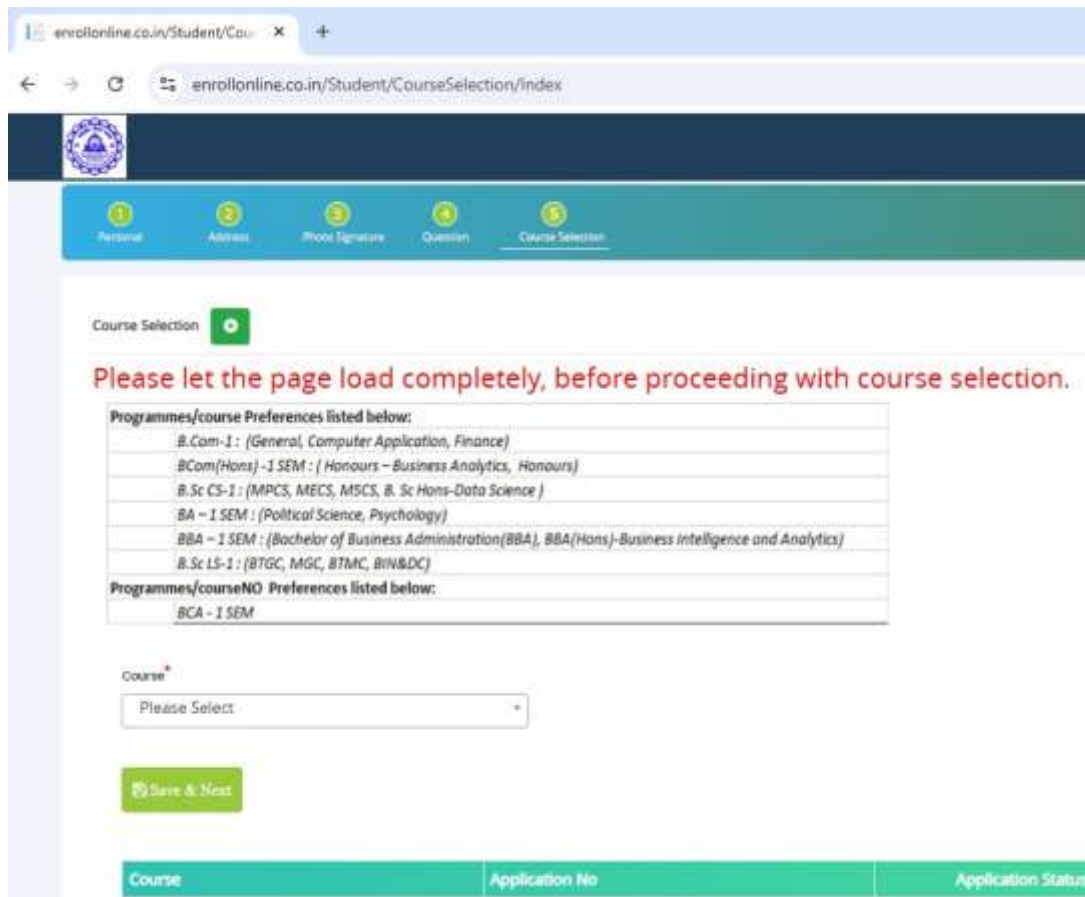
enrollonline.co.in/Student/Cou ×

enrollonline.co.in/Student/CourseSelection/Index

1 Personal 2 Address 3 Photo Signature 4 Question 5 Course Selection

Course Selection

Please let the page load completely, before proceeding with course selection.

| Programmes/course Preferences listed below: |
|---|
| B.Com-1 : (General, Computer Application, Finance) |
| BCom(Hons) -1 SEM : ( Honours – Business Analytics, Honours) |
| B.Sc CS-1 : (MPCS, MECS, MSCS, B. Sc Hons-Data Science ) |
| BA – 1 SEM : (Political Science, Psychology) |
| BBA – 1 SEM : (Bachelor of Business Administration(BBA), BBA(Hons)-Business Intelligence and Analytics) |
| B.Sc LS-1 : (BTGC, MGC, BTMC, BIN&DC) |
| Programmes/courseNO Preferences listed below: |
| BCA - 1 SEM |

Course*

Please Select

Save & Next

| Course | Application No | Application Status |
|---|---|---|